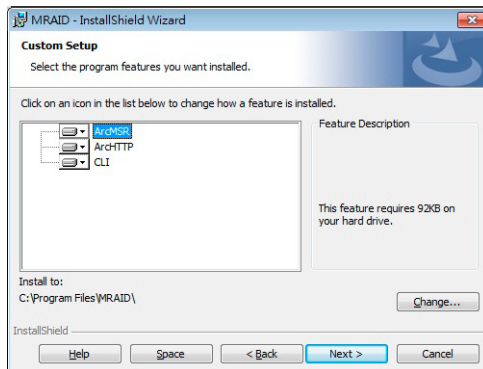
MRAID - InstallShield Wizard

Custom Setup

Select the program features you want installed.

Click on an icon in the list below to change how a feature is installed.

ArcMSR
ArcHTTP
CLI

Feature Description

This feature requires 92KB on your hard drive.

Install to:
C:\Program Files\MRAID\

Change...

InstallShield

Help
Space
< Back
Next >
Cancel